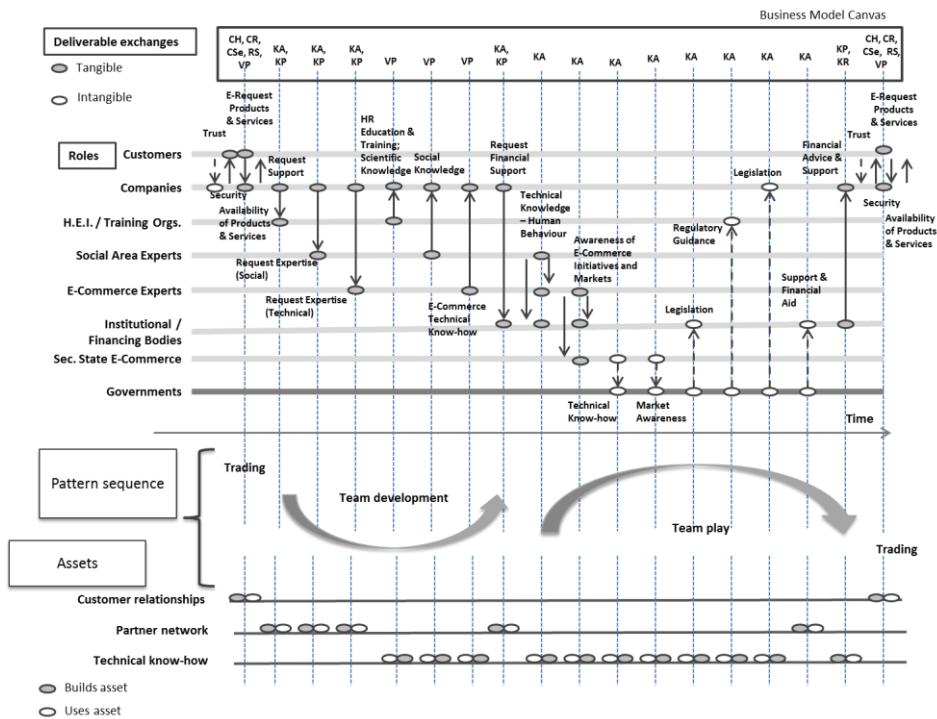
Business Model Canvas

Deliverable exchanges

Tangible

Intangible

CH, CR, CSe, RS, VP

KA, KP

KA, KP

KA, KP

VP

VP

VP

KA, KP

KA

KA

KA

KA

KA

KA

KA

KA

KP, KR

CH, CR, CSe, RS, VP

Roles

Customers

Companies

H.E.I. / Training Orgs.

Social Area Experts

E-Commerce Experts

Institutional / Financing Bodies

Sec. State E-Commerce

Governments

Trust

E-Request Products & Services

Security

Request Support

Availability of Products & Services

Request Expertise (Social)

Request Expertise (Technical)

HR Education & Training; Scientific Knowledge

Social Knowledge

Request Financial Support

E-Commerce Technical Know-how

Technical Knowledge – Human Behaviour

Awareness of E-Commerce Initiatives and Markets

Technical Know-how

Market Awareness

Legislation

Regulatory Guidance

Legislation

Support & Financial Aid

Financial Advice & Support

Trust

E-Request Products & Services

Security

Availability of Products & Services

Time

Pattern sequence

Trading

Team development

Team play

Trading

Assets

Customer relationships

Partner network

Technical know-how

Builds asset

Uses asset